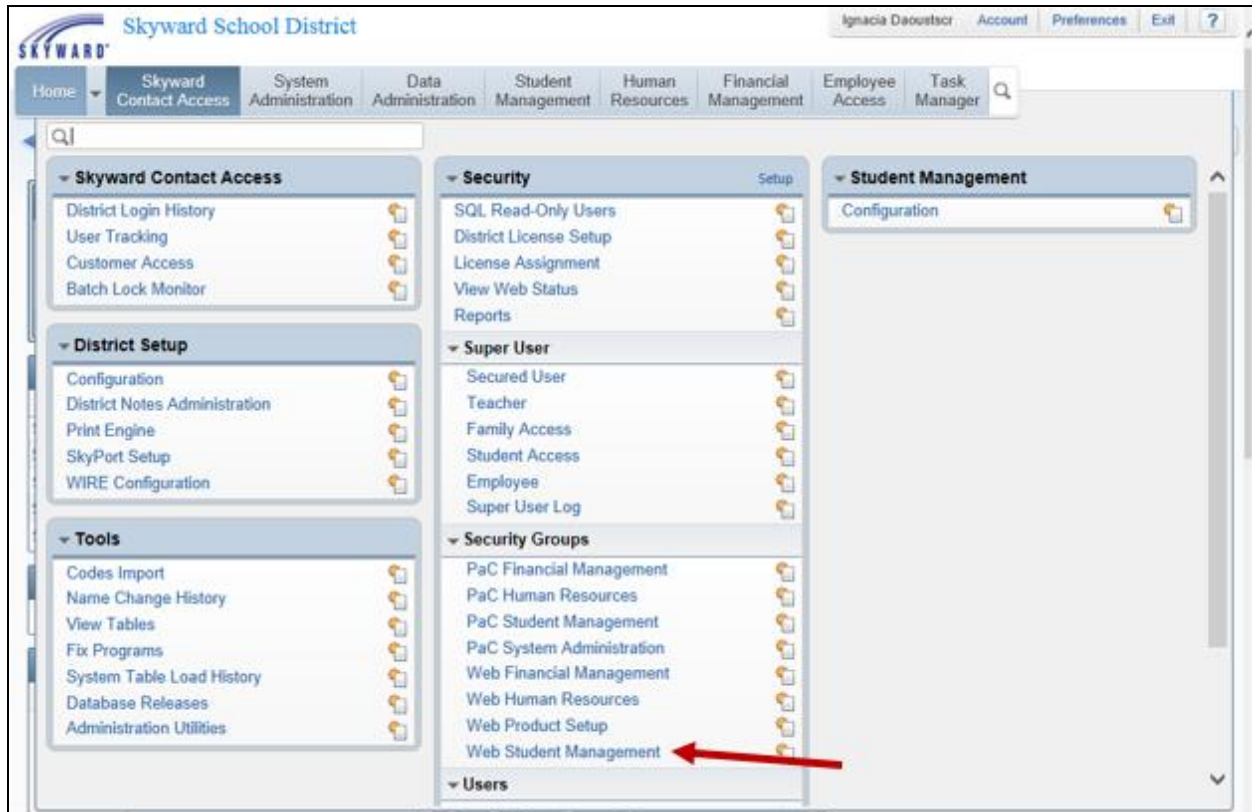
SKYWARD

Skyward School District

Ignacia Daoustscr | Account | Preferences | Exit | ?

Home | Skyward Contact Access | System Administration | Data Administration | Student Management | Human Resources | Financial Management | Employee Access | Task Manager

Skyward Contact Access
District Login History
User Tracking
Customer Access
Batch Lock Monitor

District Setup
Configuration
District Notes Administration
Print Engine
SkyPort Setup
WIRE Configuration

Tools
Codes Import
Name Change History
View Tables
Fix Programs
System Table Load History
Database Releases
Administration Utilities

Security
Setup
SQL Read-Only Users
District License Setup
License Assignment
View Web Status
Reports

Super User
Secured User
Teacher
Family Access
Student Access
Employee
Super User Log

Security Groups
PaC Financial Management
PaC Human Resources
PaC Student Management
PaC System Administration
Web Financial Management
Web Human Resources
Web Product Setup
Web Student Management

Users

Student Management
Configuration